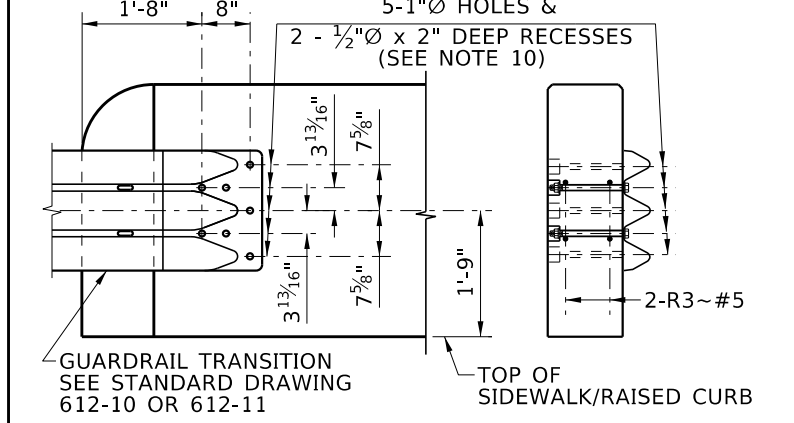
1'-8"
8"
5-1"Ø HOLES &
2 - $\frac{1}{2}$"Ø x 2" DEEP RECESSES
(SEE NOTE 10)
3 $\frac{13}{16}$"
7$\frac{5}{8}$"
3 $\frac{13}{16}$"
7$\frac{5}{8}$"
1'-9"
2-R3~#5
GUARDRAIL TRANSITION
SEE STANDARD DRAWING
612-10 OR 612-11
TOP OF
SIDEWALK/RAISED CURB